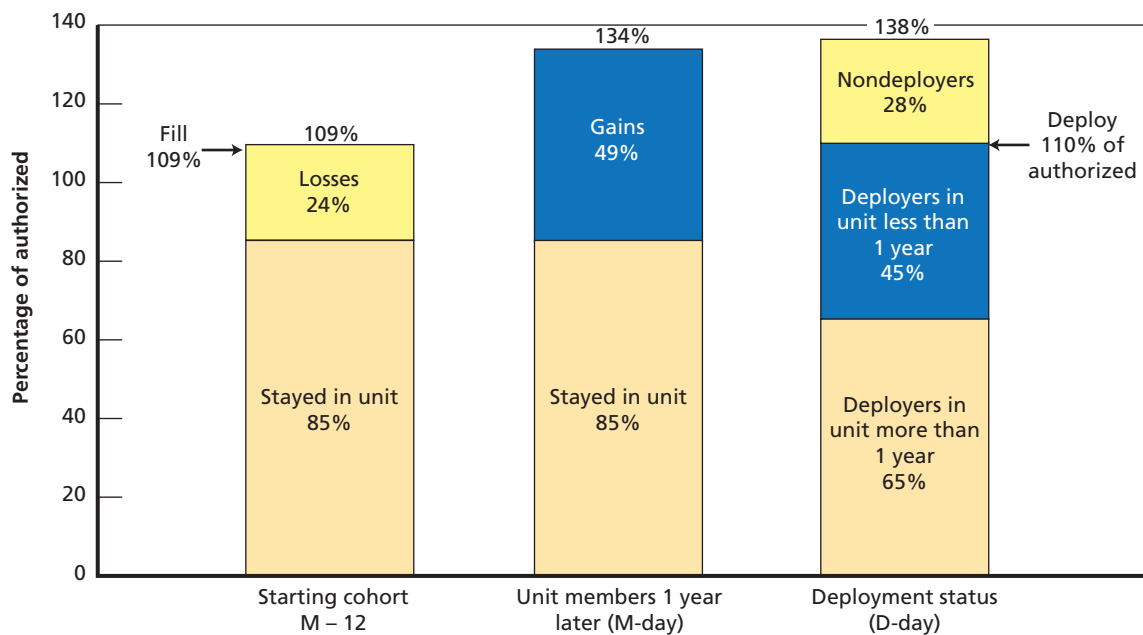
Percentage of authorized

140
120
100
80
60
40
20
0

Fill 109%

109%

Losses 24%

Stayed in unit 85%

134%

Gains 49%

Stayed in unit 85%

138%

Nondeployers 28%

Deploy 110% of authorized

Deployers in unit less than 1 year 45%

Deployers in unit more than 1 year 65%

Starting cohort M – 12

Unit members 1 year later (M-day)

Deployment status (D-day)